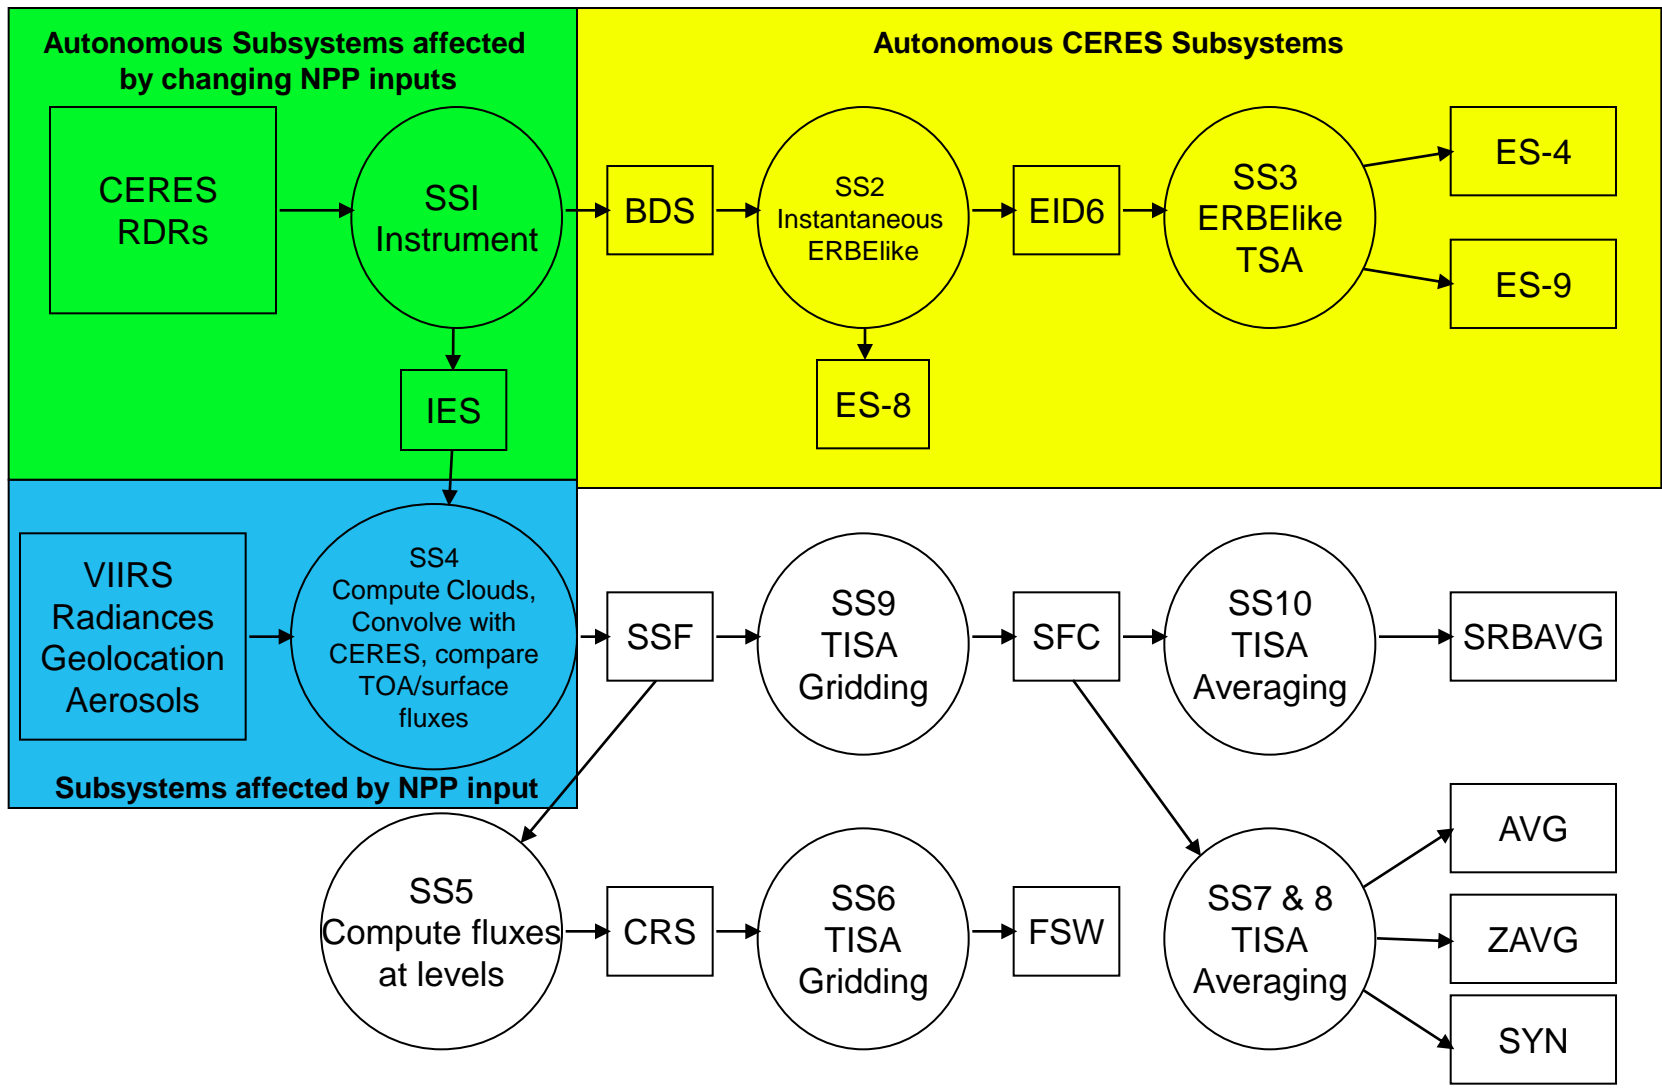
Autonomous Subsystems affected by changing NPP inputs

Autonomous CERES Subsystems

CERES RDRs

SSI Instrument

BDS

SS2 Instantaneous ERBElike

EID6

SS3 ERBElike TSA

ES-4

ES-9

ES-8

IES

VIIRS Radiances Geolocation Aerosols

SS4 Compute Clouds, Convolve with CERES, compare TOA/surface fluxes

Subsystems affected by NPP input

SSF

SS9 TISA Gridding

SFC

SS10 TISA Averaging

SRBAVG

SS5 Compute fluxes at levels

CRS

SS6 TISA Gridding

FSW

SS7 & 8 TISA Averaging

AVG

ZAVG

SYN